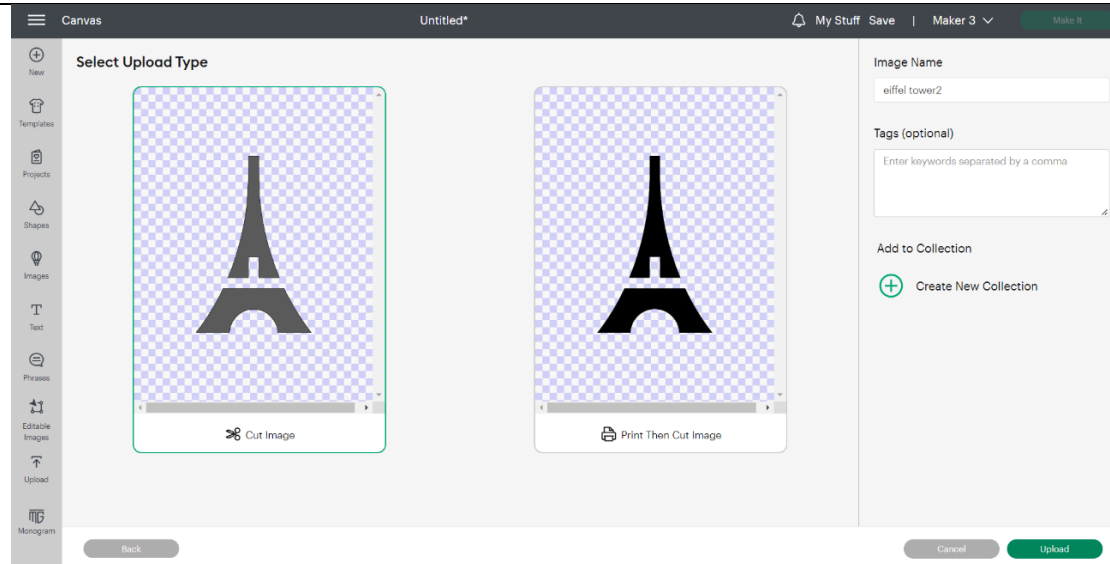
Canvas

Untitled*

My Stuff Save | Maker 3

Make It

New

Templates

Projects

Shapes

Images

Text

Phrases

Editable Images

Upload

Monogram

Select Upload Type

Cut Image

Print Then Cut Image

Image Name

eiffel tower2

Tags (optional)

Enter keywords separated by a comma

Add to Collection

Create New Collection

Back

Cancel

Upload